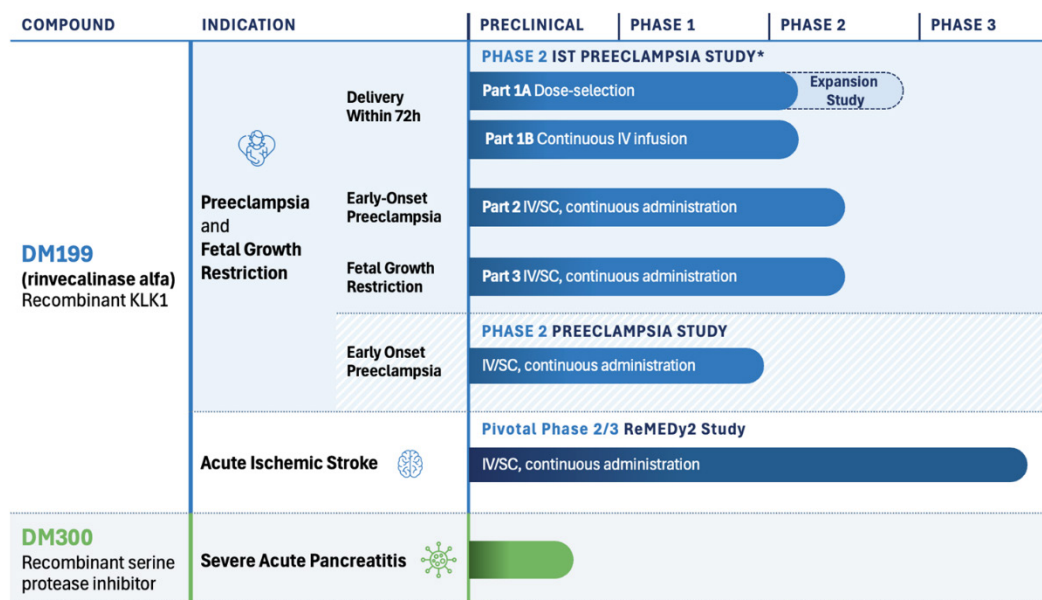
COMPOUND | INDICATION | PRECLINICAL | PHASE 1 | PHASE 2 | PHASE 3

DM199
(rinvecalinase alfa)
Recombinant KLK1

Preeclampsia and Fetal Growth Restriction

PHASE 2 IST PREECLAMPSIA STUDY*

Delivery Within 72h

Part 1A Dose-selection

Expansion Study

Part 1B Continuous IV infusion

Early-Onset Preeclampsia

Part 2 IV/SC, continuous administration

Fetal Growth Restriction

Part 3 IV/SC, continuous administration

PHASE 2 PREECLAMPSIA STUDY

Early Onset Preeclampsia

IV/SC, continuous administration

Acute Ischemic Stroke

Pivotal Phase 2/3 ReMEDy2 Study

IV/SC, continuous administration

DM300
Recombinant serine protease inhibitor

Severe Acute Pancreatitis